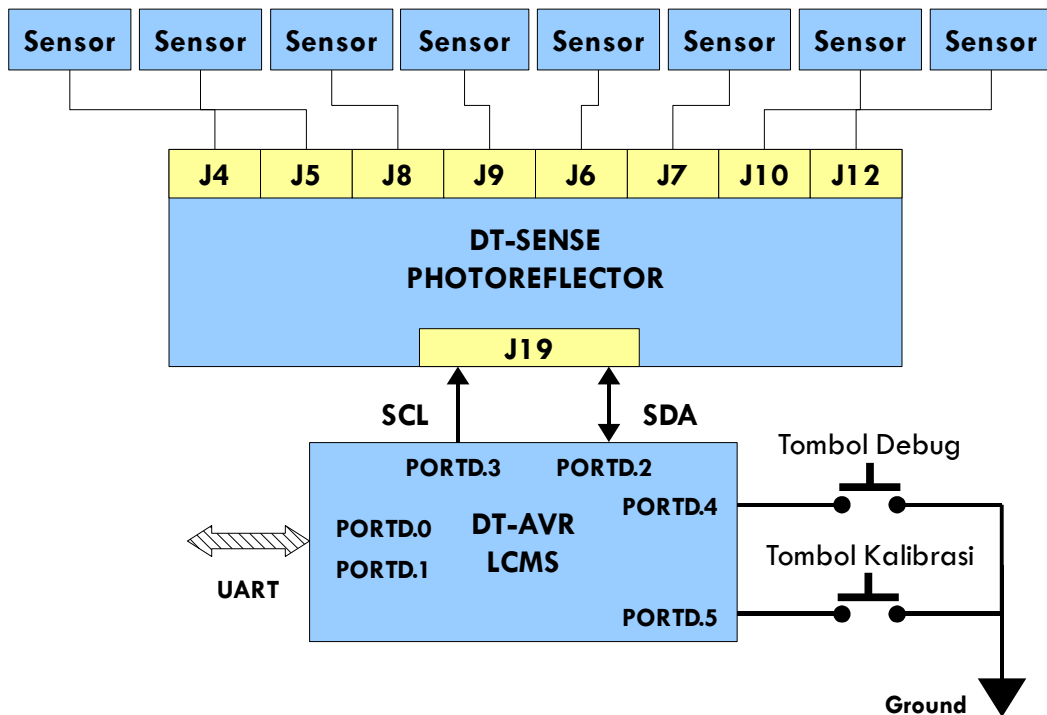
Sensor Sensor Sensor Sensor Sensor Sensor Sensor Sensor

J4 J5 J8 J9 J6 J7 J10 J12

DT-SENSE
PHOTOREFLECTOR

J19

SCL

SDA

Tombol Debug

PORTD.3 PORTD.2

PORTD.4

PORTD.0
PORTD.1

DT-AVR
LCMS

UART

Tombol Kalibrasi

PORTD.5

Ground